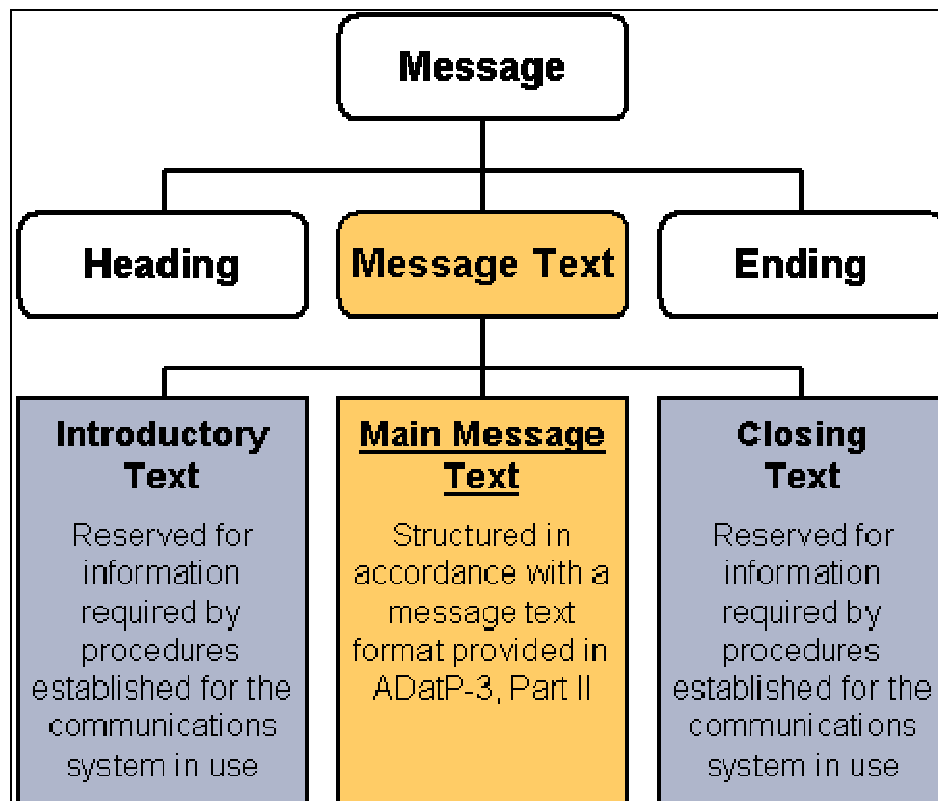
Message

Heading

Message Text

Ending

Introductory Text

Reserved for information required by procedures established for the communications system in use

Main Message Text

Structured in accordance with a message text format provided in ADatP-3, Part II

Closing Text

Reserved for information required by procedures established for the communications system in use